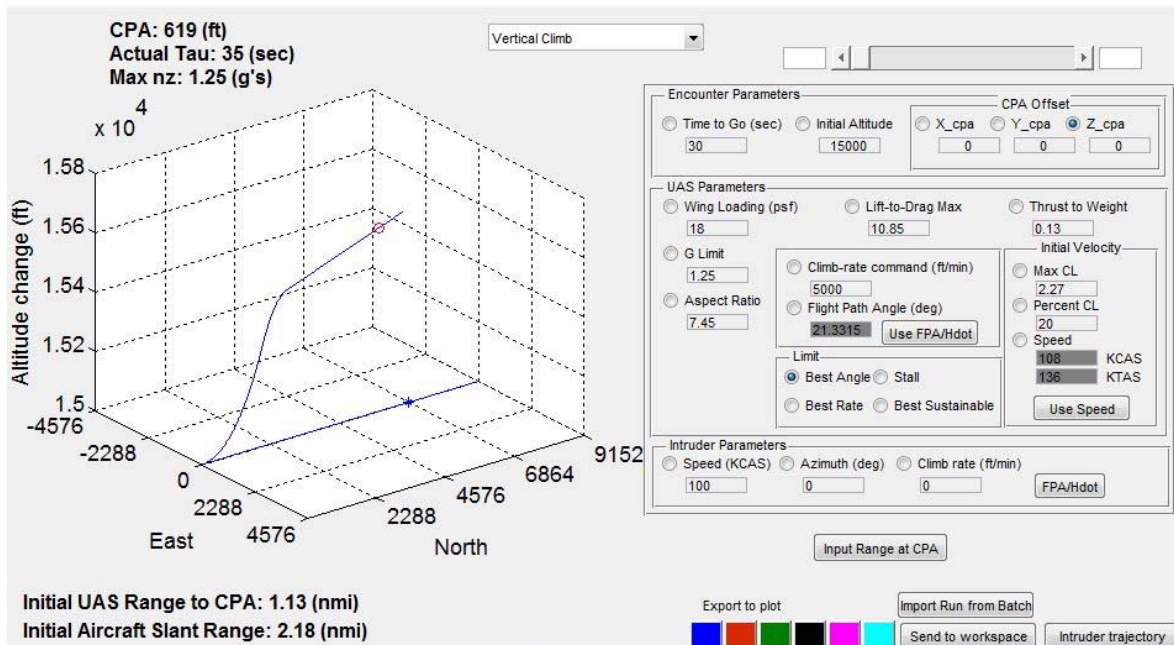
CPA: 619 (ft)
Actual Tau: 35 (sec)
Max nz: 1.25 (g's)

Vertical Climb

$x 10^4$

1.58
1.56
1.54
1.52
1.5

Altitude change (ft)

-4576
-2288
0
2288
4576
East

2288
4576
6864
9152
North

Encounter Parameters
Time to Go (sec)
30
Initial Altitude
15000
CPA Offset
X_cpa
0
Y_cpa
0
Z_cpa
0

UAS Parameters
Wing Loading (psf)
18
Lift-to-Drag Max
10.85
Thrust to Weight
0.13
G Limit
1.25
Aspect Ratio
7.45
Climb-rate command (ft/min)
5000
Flight Path Angle (deg)
21.3315
Use FPA/Hdot
Limit
Best Angle
Stall
Best Rate
Best Sustainable
Initial Velocity
Max CL
2.27
Percent CL
20
Speed
108 KCAS
136 KTAS
Use Speed

Intruder Parameters
Speed (KCAS)
100
Azimuth (deg)
0
Climb rate (ft/min)
0
FPA/Hdot

Input Range at CPA

Initial UAS Range to CPA: 1.13 (nmi)
Initial Aircraft Slant Range: 2.18 (nmi)

Export to plot
Import Run from Batch
Send to workspace
Intruder trajectory